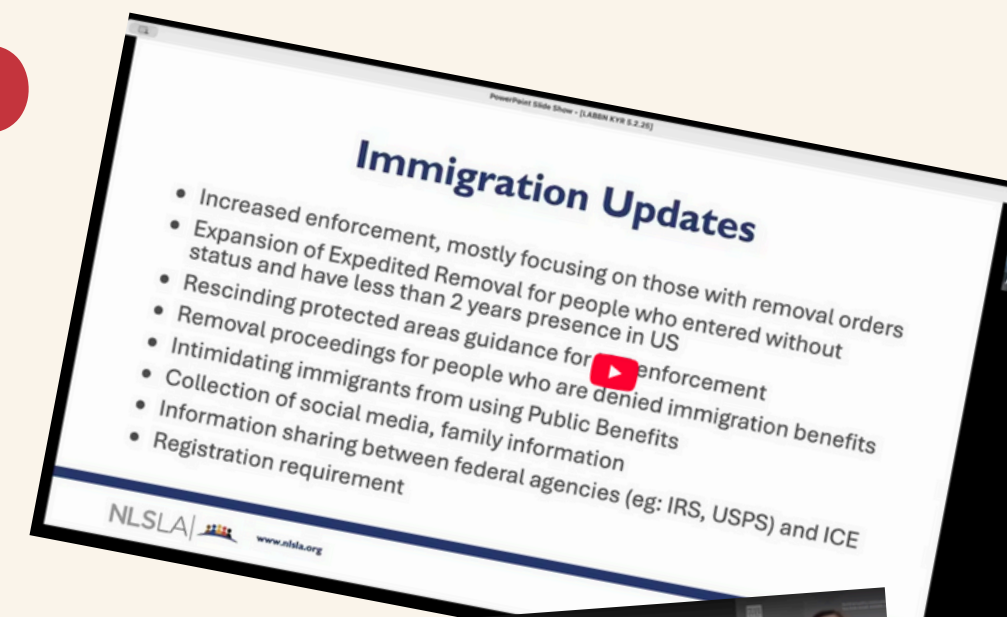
PowerPoint Slide Show - [LABBN KYR 5.2.25]

Immigration Updates

- Increased enforcement, mostly focusing on those with removal orders
- Expansion of Expedited Removal for people who entered without status and have less than 2 years presence in US
- Rescinding protected areas guidance for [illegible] enforcement
- Removal proceedings for people who are denied immigration benefits
- Intimidating immigrants from using Public Benefits
- Collection of social media, family information
- Information sharing between federal agencies (eg: IRS, USPS) and ICE
- Registration requirement

NLSLA

www.nlsla.org